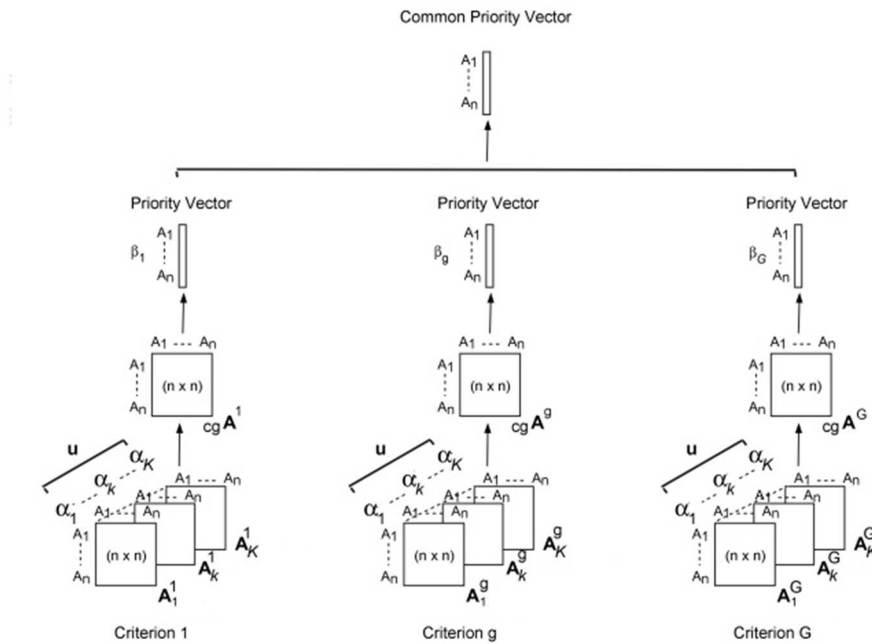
Common Priority Vector

$A_1$
$A_n$

Priority Vector

$\beta_1$ $A_1$ $A_n$

$A_1$ --- $A_n$

$A_1$ $A_n$ (n x n) $cg\,\mathbf{A}^1$

**u** $\alpha_K$ $\alpha_k$ $\alpha_1$

$A_1$ --- $A_n$ $A_1$ $A_n$ $A_1$ $A_n$ $A_1$ $A_n$ (n x n) $\mathbf{A}_K^1$ $\mathbf{A}_k^1$ $\mathbf{A}_1^1$

Criterion 1

Priority Vector

$\beta_g$ $A_1$ $A_n$

$A_1$ --- $A_n$

$A_1$ $A_n$ (n x n) $cg\,\mathbf{A}^g$

**u** $\alpha_K$ $\alpha_k$ $\alpha_1$

$A_1$ --- $A_n$ $A_1$ $A_n$ $A_1$ $A_n$ $A_1$ $A_n$ (n x n) $\mathbf{A}_K^g$ $\mathbf{A}_k^g$ $\mathbf{A}_1^g$

Criterion g

Priority Vector

$\beta_G$ $A_1$ $A_n$

$A_1$ --- $A_n$

$A_1$ $A_n$ (n x n) $cg\,\mathbf{A}^G$

**u** $\alpha_K$ $\alpha_k$ $\alpha_1$

$A_1$ --- $A_n$ $A_1$ $A_n$ $A_1$ $A_n$ $A_1$ $A_n$ (n x n) $\mathbf{A}_K^G$ $\mathbf{A}_k^G$ $\mathbf{A}_1^G$

Criterion G